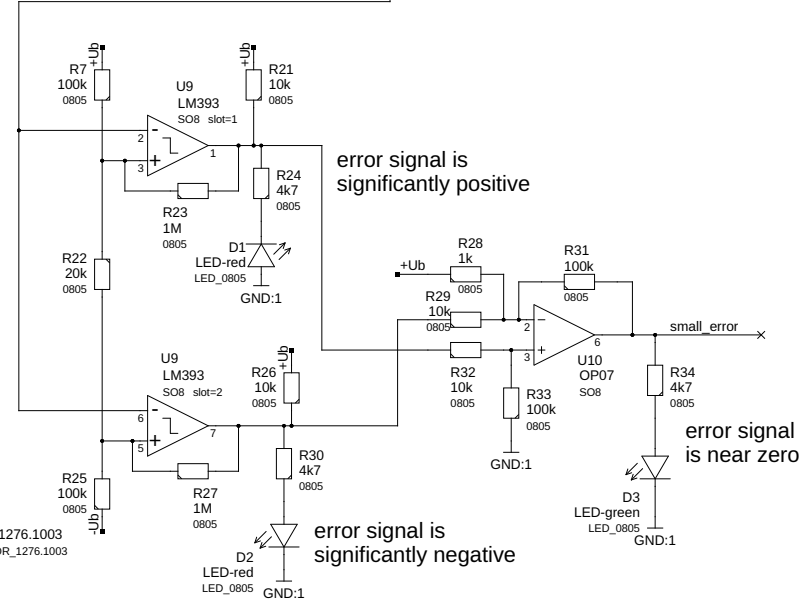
+Ub
R7
100k
0805

+Ub
R21
10k
0805

U9
LM393
SO8 slot=1

2
3
1

error signal is significantly positive

R24
4k7
0805

R23
1M
0805

D1
LED-red
LED_0805

GND:1

R22
20k
0805

+Ub
R28
1k
0805

R31
100k
0805

R29
10k
0805

2
3
6

small_error

U9
LM393
SO8 slot=2

+Ub
R26
10k
0805

R32
10k
0805

U10
OP07
SO8

R34
4k7
0805

6
5
7

R33
100k
0805

error signal is near zero

GND:1

R25
100k
0805

R30
4k7
0805

R27
1M
0805

-Ub

1276.1003
R_1276.1003

error signal is significantly negative

D3
LED-green
LED_0805

GND:1

D2
LED-red
LED_0805

GND:1